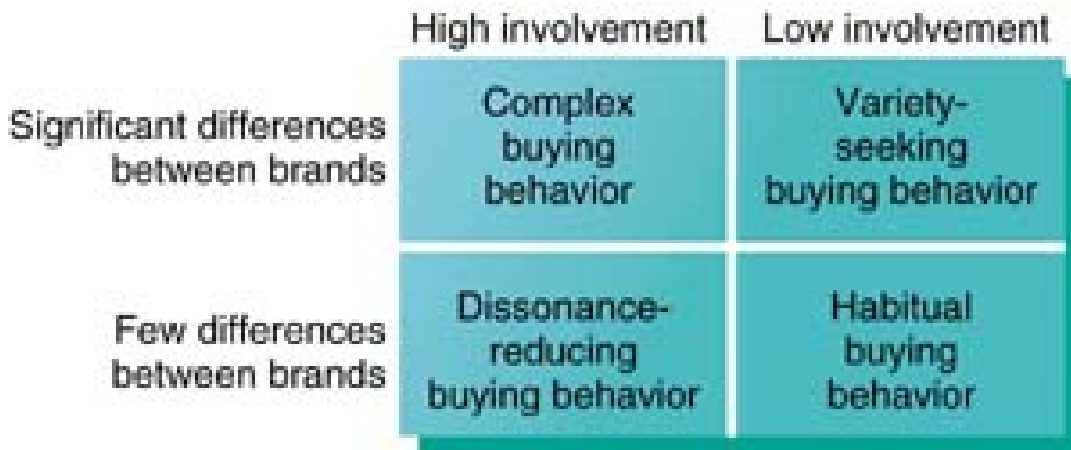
|  | High involvement | Low involvement |
|---|---|---|
| Significant differences between brands | Complex buying behavior | Variety-seeking buying behavior |
| Few differences between brands | Dissonance-reducing buying behavior | Habitual buying behavior |